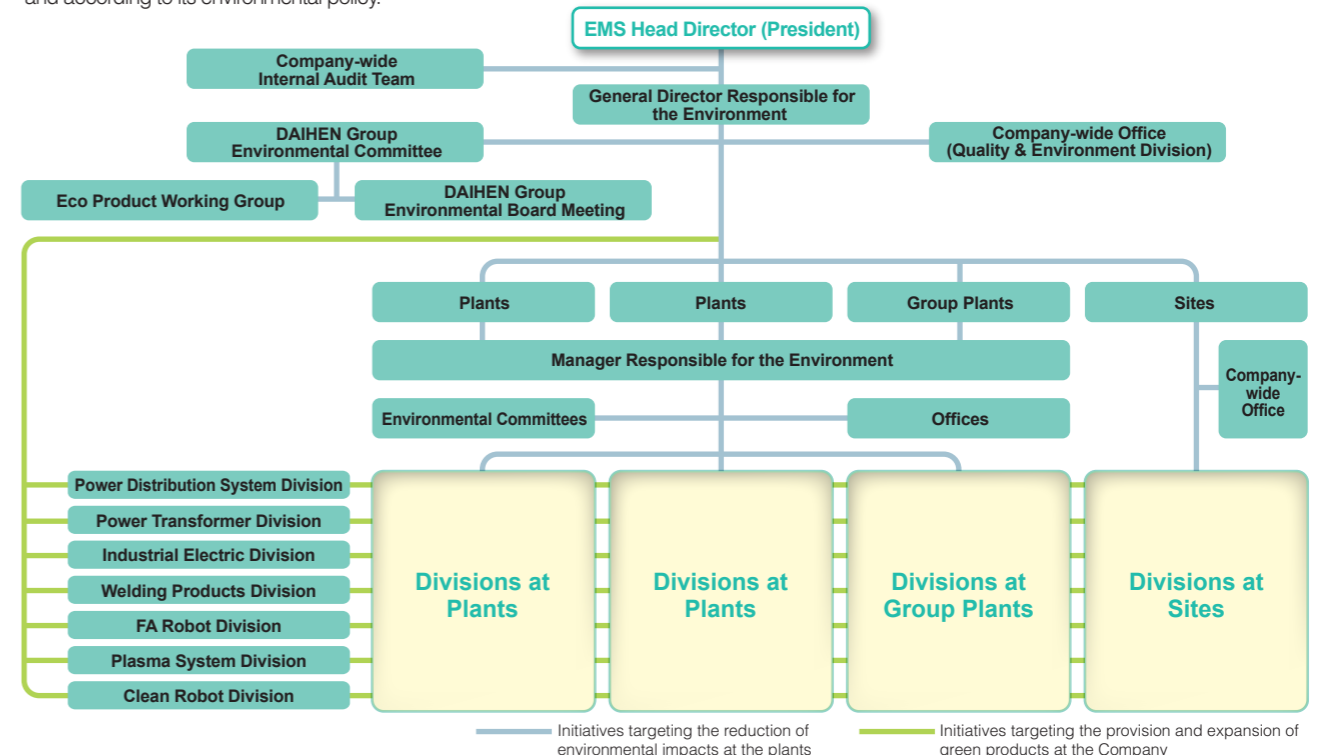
and according to its environmental policy.

EMS Head Director (President)

Company-wide Internal Audit Team

General Director Responsible for the Environment

DAIHEN Group Environmental Committee

Company-wide Office (Quality & Environment Division)

Eco Product Working Group

DAIHEN Group Environmental Board Meeting

Plants

Plants

Group Plants

Sites

Manager Responsible for the Environment

Company-wide Office

Environmental Committees

Offices

Power Distribution System Division

Power Transformer Division

Industrial Electric Division

Welding Products Division

FA Robot Division

Plasma System Division

Clean Robot Division

Divisions at Plants

Divisions at Plants

Divisions at Group Plants

Divisions at Sites

Initiatives targeting the reduction of environmental impacts at the plants

Initiatives targeting the provision and expansion of green products at the Company